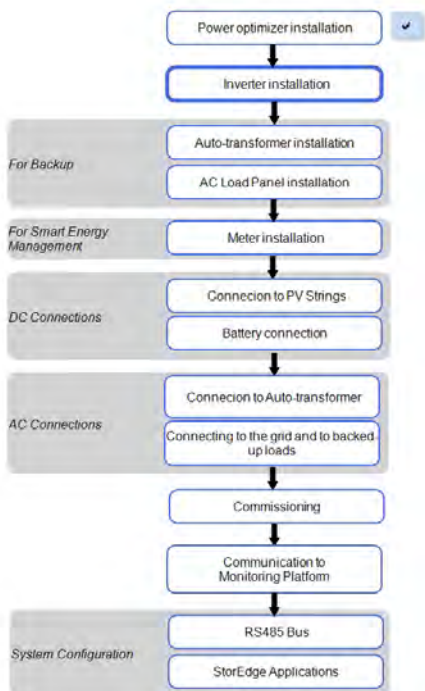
Power optimizer installation

✔

Inverter installation

For Backup

Auto-transformer installation

AC Load Panel installation

For Smart Energy Management

Meter installation

DC Connections

Connecion to PV Strings

Battery connection

AC Connections

Connecion to Auto-transformer

Connecting to the grid and to backed up loads

Commissioning

Communication to Monitoring Platform

System Configuration

RS485 Bus

StorEdge Applications